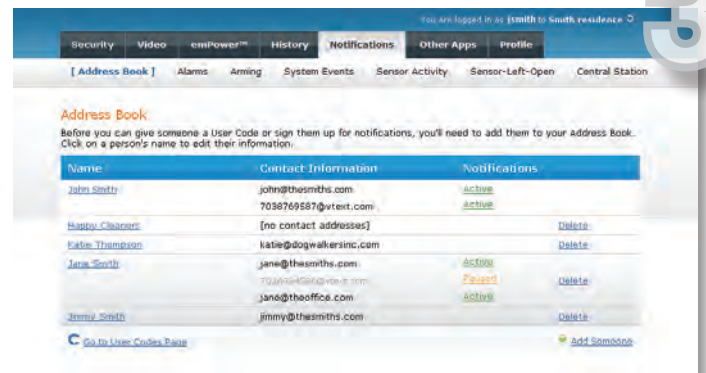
You are logged in as jsmith to Smith residence

Security | Video | emPower™ | History | Notifications | Other Apps | Profile

[ Address Book ] | Alarms | Arming | System Events | Sensor Activity | Sensor-Left-Open | Central Station

Address Book

Before you can give someone a User Code or sign them up for notifications, you'll need to add them to your Address Book. Click on a person's name to edit their information.

| Name | Contact Information | Notifications | |
|---|---|---|---|
| John Smith | john@thesmiths.com | Active | |
| | 7038769587@vtext.com | Active | |
| Happy Cleaners | [no contact addresses] | | Delete |
| Katie Thompson | katie@dogwalkersinc.com | | Delete |
| Jane Smith | jane@thesmiths.com | Active | Delete |
| | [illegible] | Paused | |
| | jane@theoffice.com | Active | |
| Jimmy Smith | jimmy@thesmiths.com | | Delete |

Go to User Codes Page

Add Someone